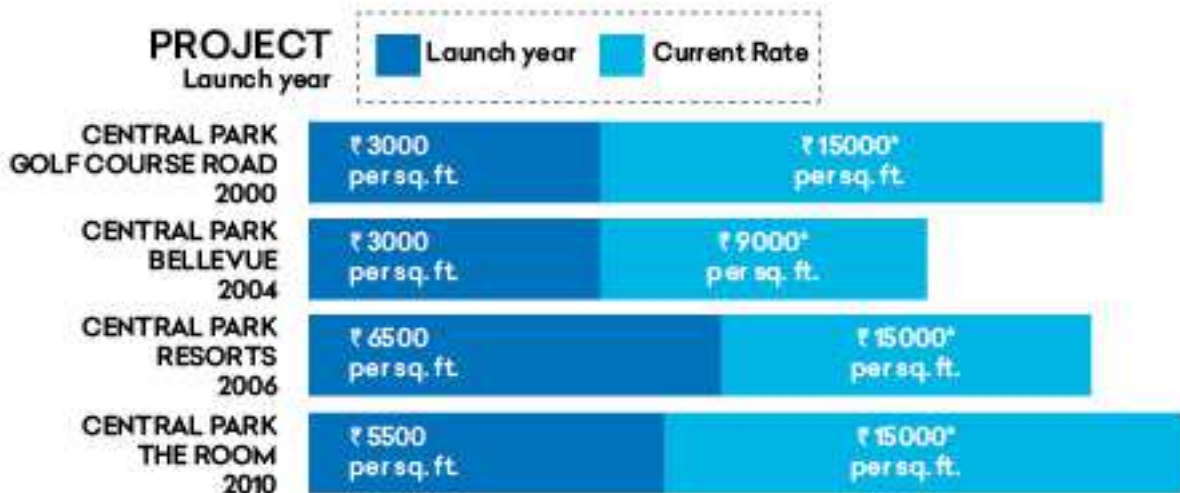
PROJECT
Launch year

Launch year
Current Rate

CENTRAL PARK
GOLF COURSE ROAD
2000
₹3000
per sq. ft.
₹15000*
per sq. ft.

CENTRAL PARK
BELLEVUE
2004
₹3000
per sq. ft.
₹9000*
per sq. ft.

CENTRAL PARK
RESORTS
2006
₹6500
per sq. ft.
₹15000*
per sq. ft.

CENTRAL PARK
THE ROOM
2010
₹5500
per sq. ft.
₹15000*
per sq. ft.